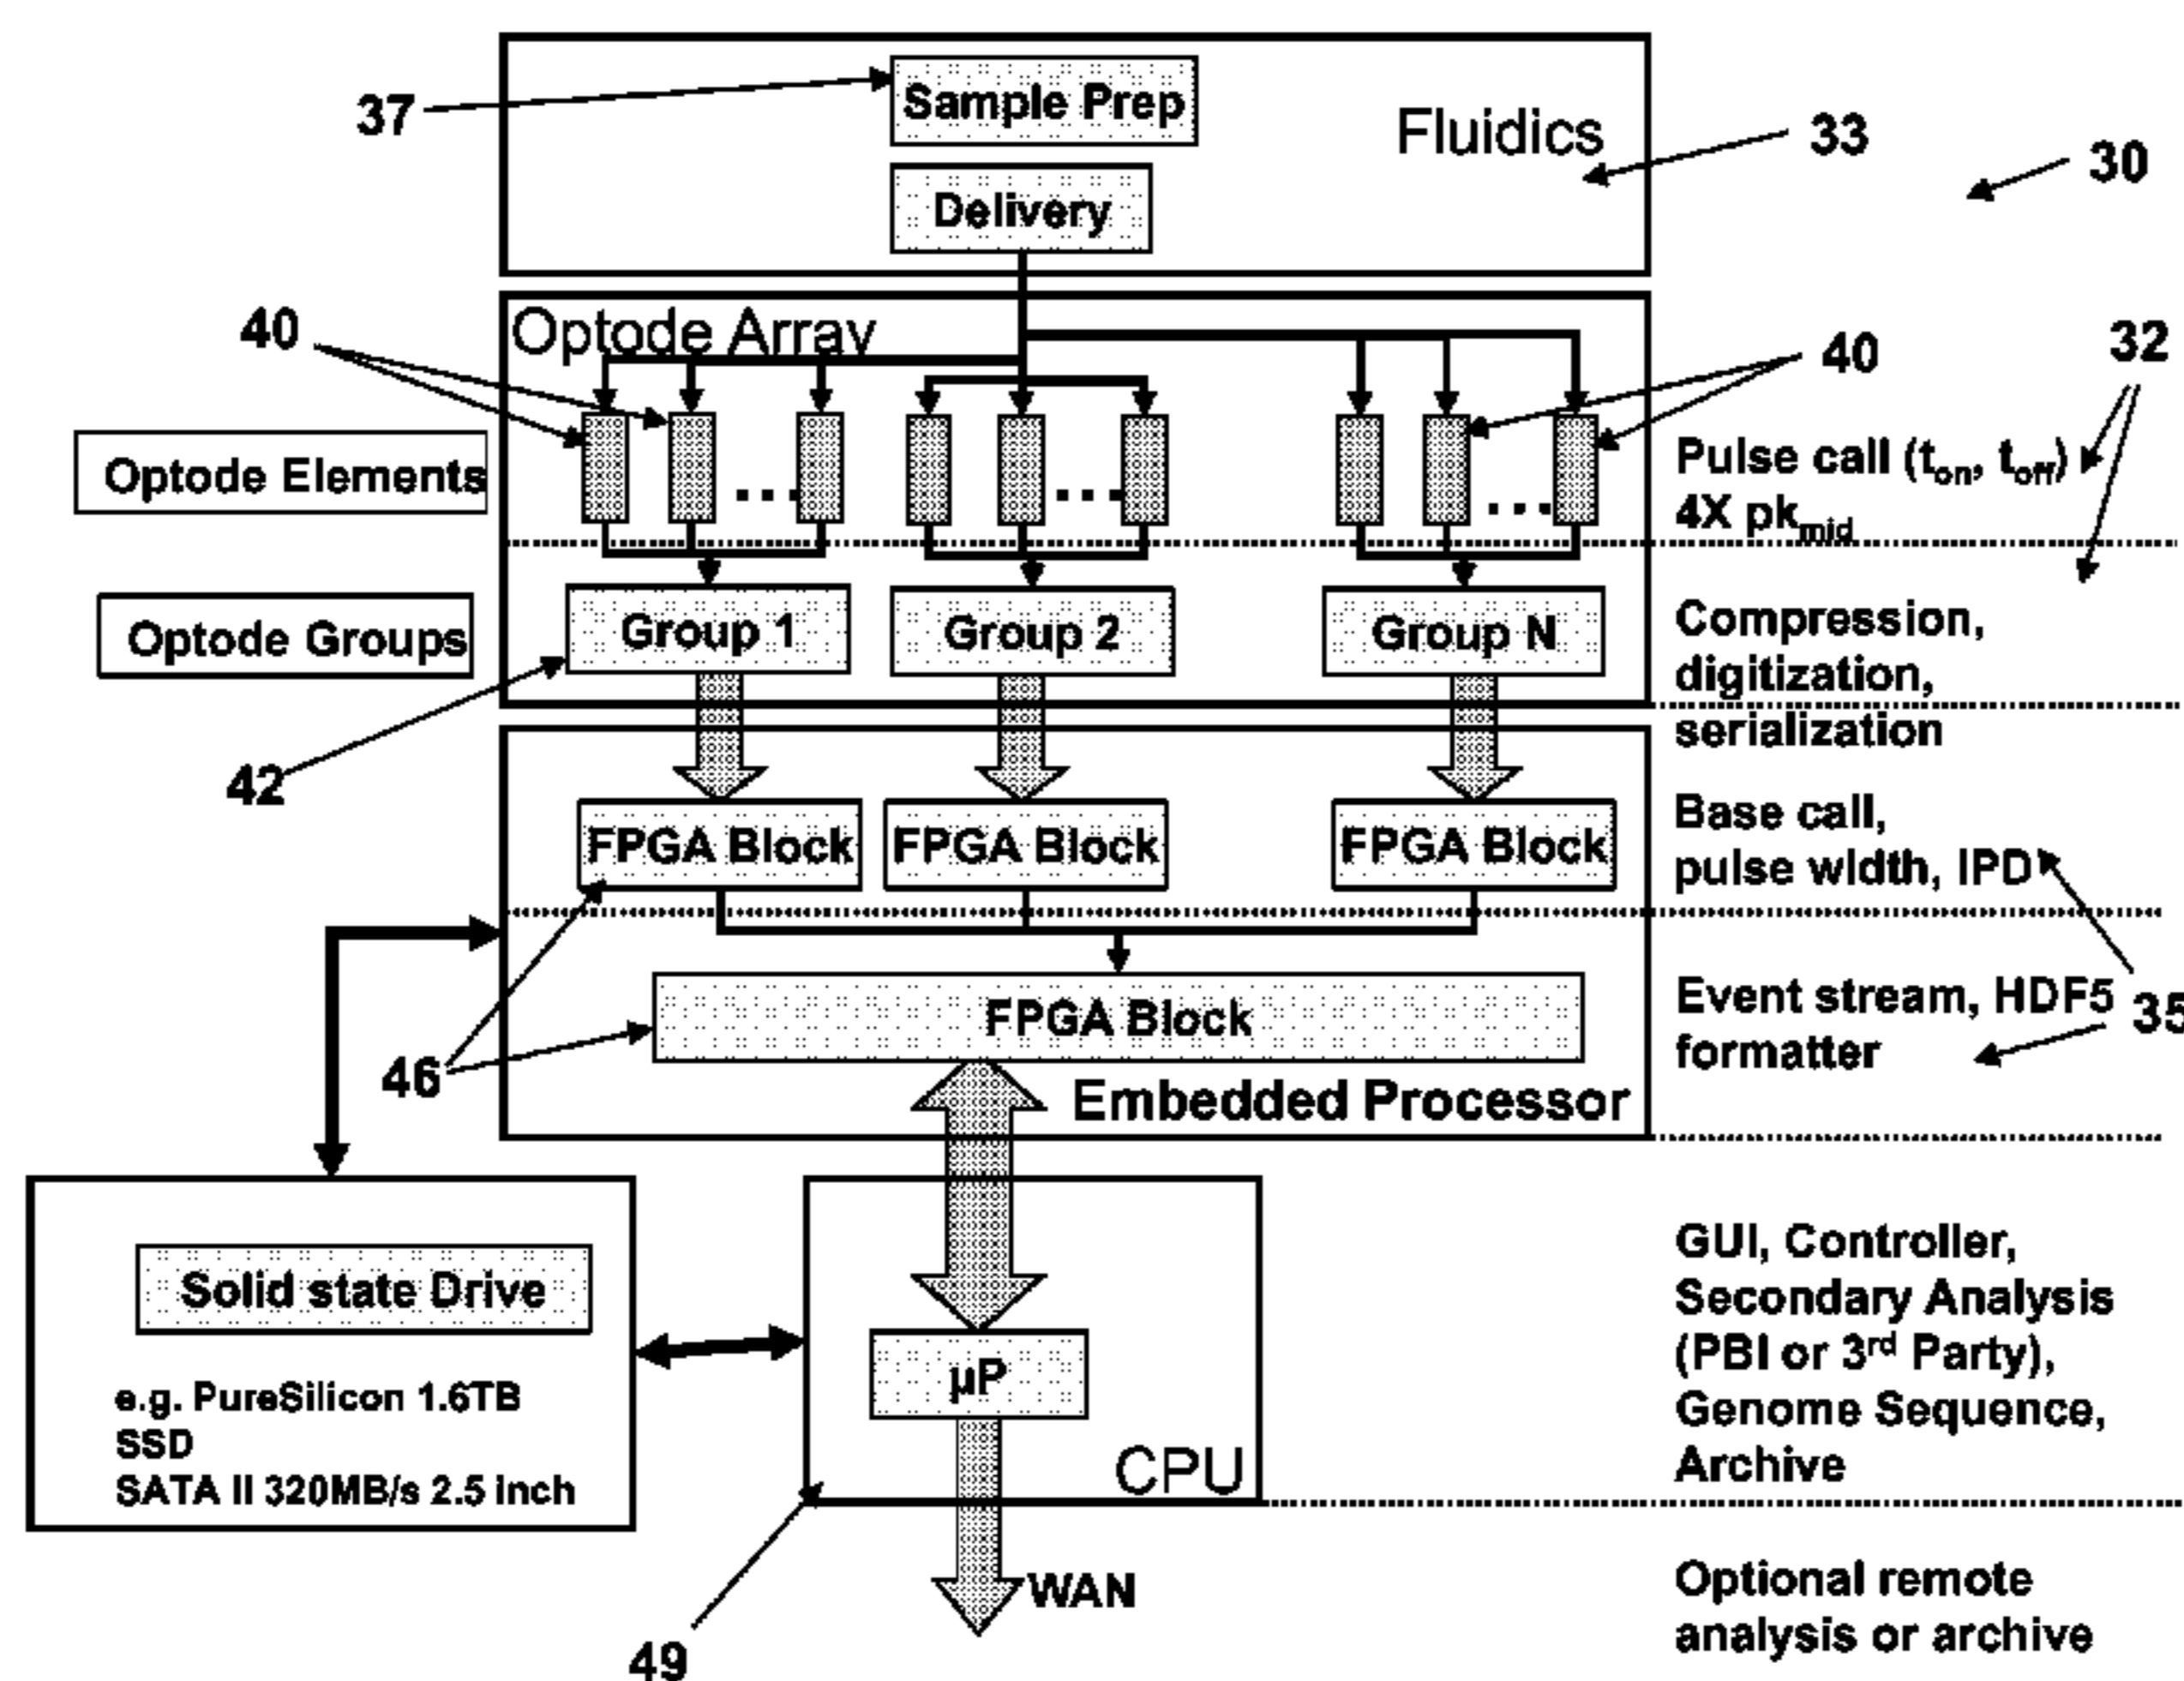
37
Sample Prep
Fluidics
33
30
Delivery
40
Optode Array
40
32
Optode Elements
...
...
...
Pulse call ($t_{on}$, $t_{off}$)
4X $pk_{mid}$
Optode Groups
Group 1
Group 2
Group N
Compression, digitization, serialization
42
FPGA Block
FPGA Block
FPGA Block
Base call, pulse width, IPD
FPGA Block
Event stream, HDF5 formatter
35
46
Embedded Processor
Solid state Drive
e.g. PureSilicon 1.6TB SSD
SATA II 320MB/s 2.5 inch
µP
CPU
GUI, Controller, Secondary Analysis (PBI or 3rd Party), Genome Sequence, Archive
WAN
Optional remote analysis or archive
49